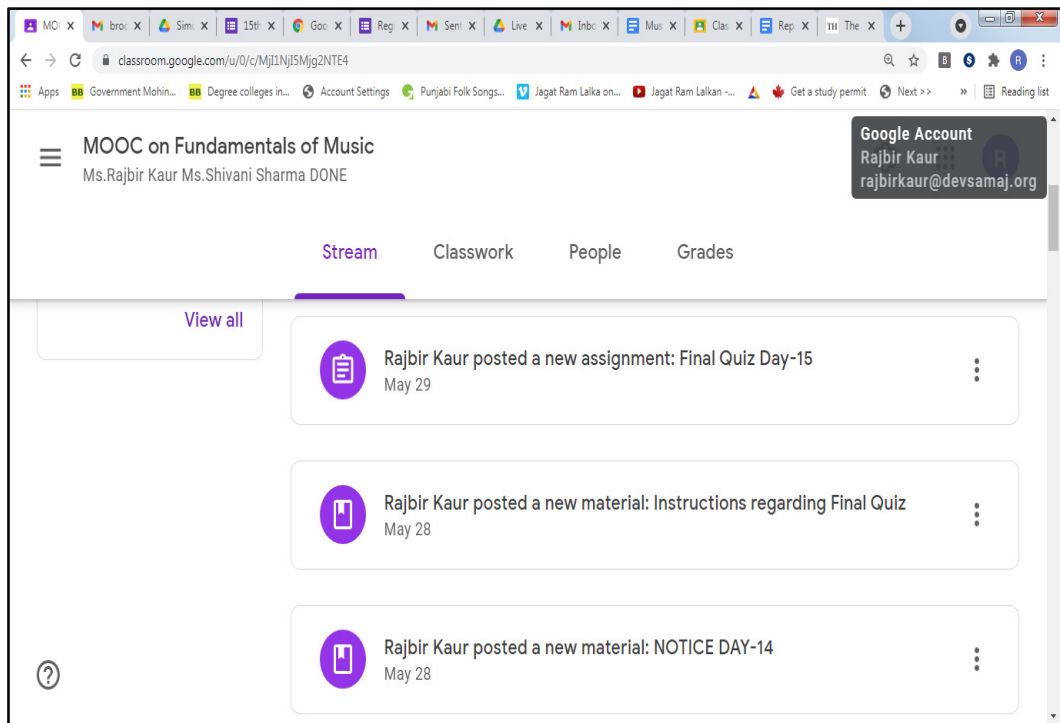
MO X | broc X | Sim X | 15th X | Goo X | Reg X | Sent X | Live X | Inbo X | Mus X | Clas X | Rep X | The X | +

classroom.google.com/u/0/c/MjI1NjI5Mjg2NTE4

Apps | Government Mohin... | Degree colleges in... | Account Settings | Punjabi Folk Songs... | Jagat Ram Lalka on... | Jagat Ram Lalkan -... | Get a study permit | Next >> | » | Reading list

MOOC on Fundamentals of Music
Ms.Rajbir Kaur Ms.Shivani Sharma DONE

Google Account
Rajbir Kaur
rajbirkaur@devsamaj.org

Stream | Classwork | People | Grades

View all

Rajbir Kaur posted a new assignment: Final Quiz Day-15
May 29

Rajbir Kaur posted a new material: Instructions regarding Final Quiz
May 28

Rajbir Kaur posted a new material: NOTICE DAY-14
May 28

?